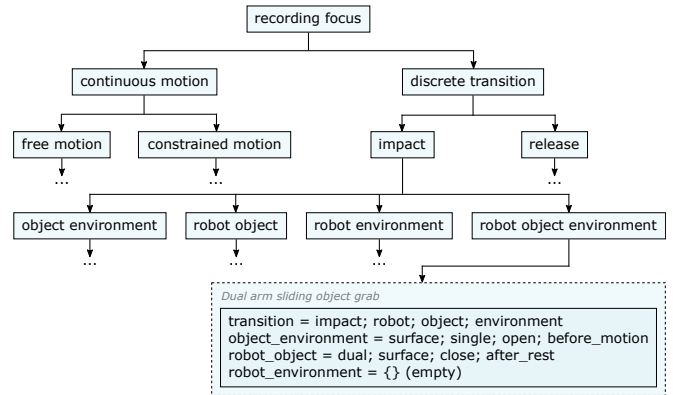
recording focus

continuous motion

discrete transition

free motion

constrained motion

impact

release

...

...

...

object environment

robot object

robot environment

robot object environment

...

...

...

Dual arm sliding object grab

transition = impact; robot; object; environment
object_environment = surface; single; open; before_motion
robot_object = dual; surface; close; after_rest
robot_environment = {} (empty)